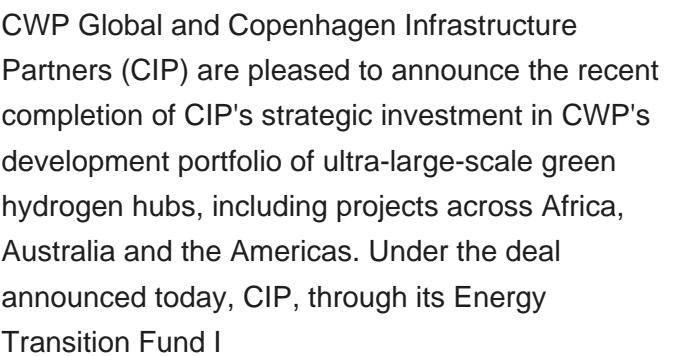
CWP Global and Copenhagen Infrastructure Partners (CIP) are pleased to announce the recent completion of CIP's strategic investment in CWP's development portfolio of ultra-large-scale green hydrogen hubs, including projects across Africa, Australia and the Americas. Under the deal announced today, CIP, through its Energy Transition Fund I